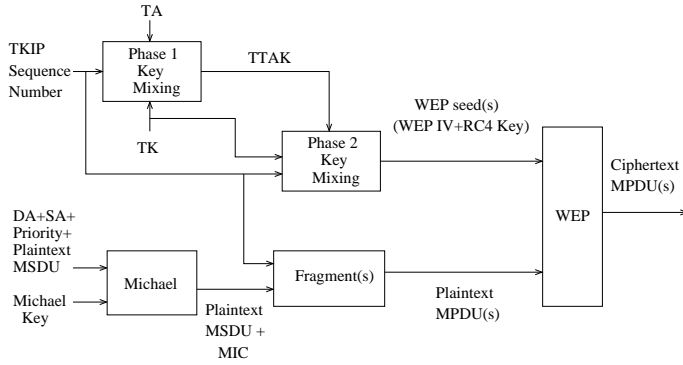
TA

TKIP Sequence Number

Phase 1 Key Mixing

TTAK

TK

Phase 2 Key Mixing

WEP seed(s) (WEP IV+RC4 Key)

WEP

Ciphertext MPDU(s)

DA+SA+ Priority+ Plaintext MSDU

Michael Key

Michael

Plaintext MSDU + MIC

Fragment(s)

Plaintext MPDU(s)